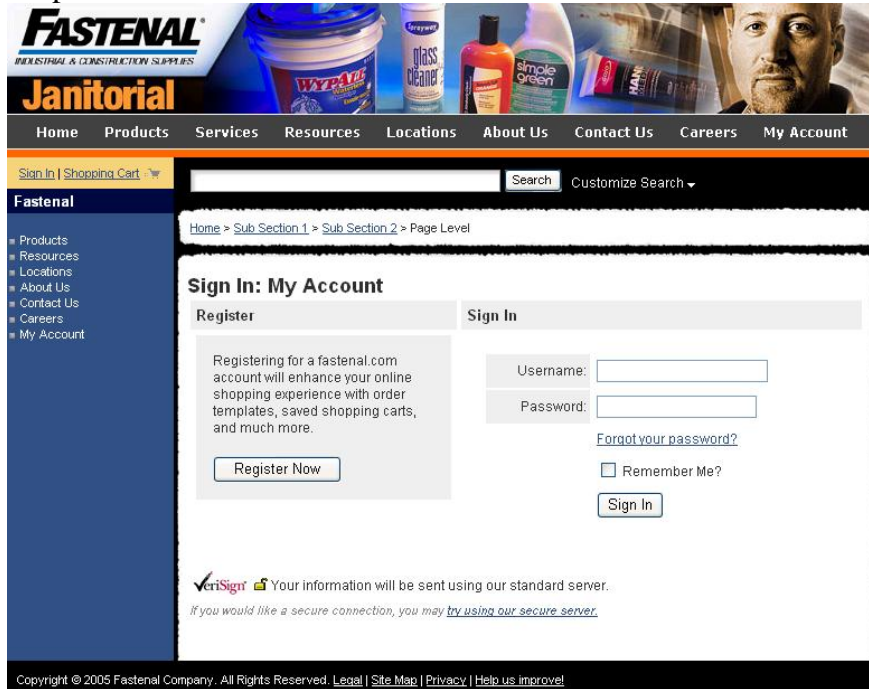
FASTENAL
INDUSTRIAL & CONSTRUCTION SUPPLIES
Janitorial

WYPALL glass cleaner simple green

Home Products Services Resources Locations About Us Contact Us Careers My Account

Sign In | Shopping Cart

Fastenal

Search Customize Search

Products
Resources
Locations
About Us
Contact Us
Careers
My Account

Home > Sub Section 1 > Sub Section 2 > Page Level

Sign In: My Account

Register

Registering for a fastenal.com account will enhance your online shopping experience with order templates, saved shopping carts, and much more.

Register Now

Sign In

Username:

Password:

Forgot your password?

Remember Me?

Sign In

VeriSign Your information will be sent using our standard server.

If you would like a secure connection, you may try using our secure server.

Copyright © 2005 Fastenal Company. All Rights Reserved. Legal | Site Map | Privacy | Help us improve!